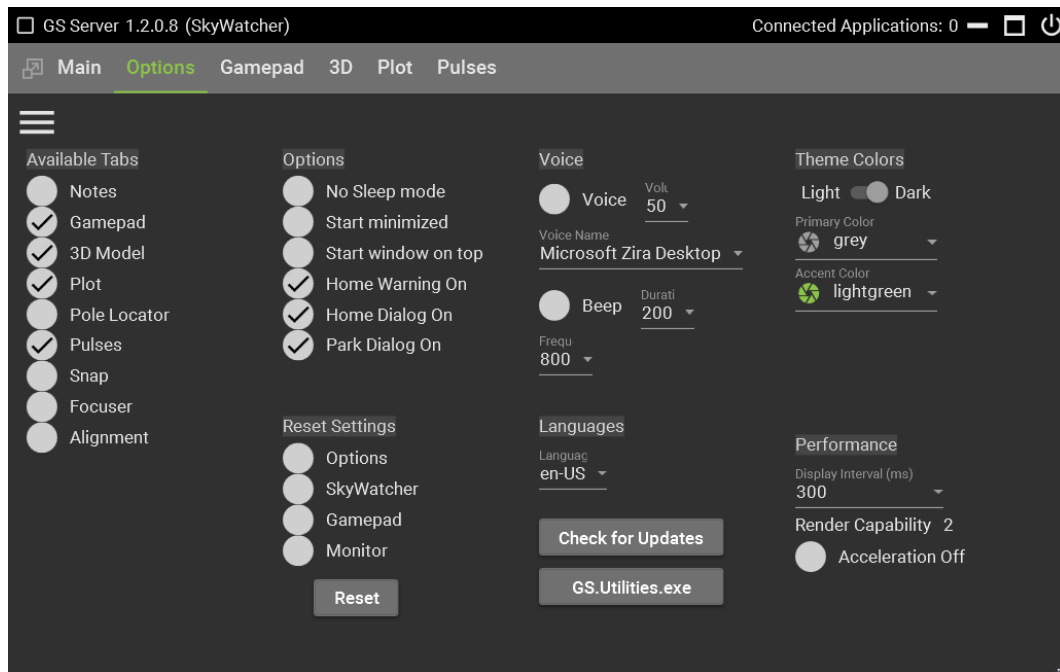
GS Server 1.2.0.8 (SkyWatcher)

Connected Applications: 0

Main Options Gamepad 3D Plot Pulses

Available Tabs
Notes
Gamepad
3D Model
Plot
Pole Locator
Pulses
Snap
Focuser
Alignment

Options
No Sleep mode
Start minimized
Start window on top
Home Warning On
Home Dialog On
Park Dialog On

Reset Settings
Options
SkyWatcher
Gamepad
Monitor
Reset

Voice
Voice
Volu
50
Voice Name
Microsoft Zira Desktop
Beep
Durati
200
Frequ
800

Languages
Languag
en-US

Check for Updates
GS.Utilities.exe

Theme Colors
Light Dark
Primary Color
grey
Accent Color
lightgreen

Performance
Display Interval (ms)
300
Render Capability 2
Acceleration Off